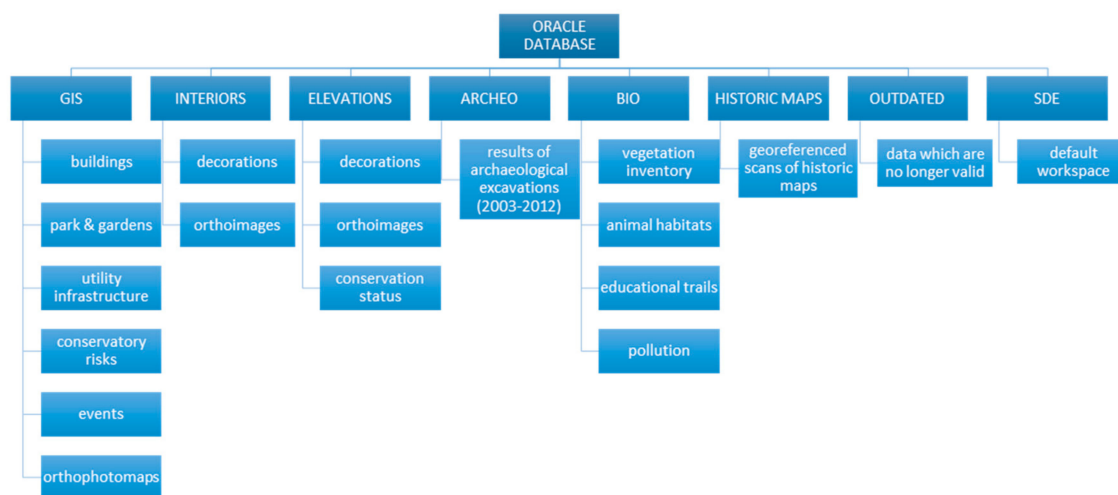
ORACLE DATABASE

GIS

buildings

park & gardens

utility infrastructure

conservatory risks

events

orthophotomaps

INTERIORS

decorations

orthoimages

ELEVATIONS

decorations

orthoimages

conservation status

ARCHEO

results of archaeological excavations (2003-2012)

BIO

vegetation inventory

animal habitats

educational trails

pollution

HISTORIC MAPS

georeferenced scans of historic maps

OUTDATED

data which are no longer valid

SDE

default workspace